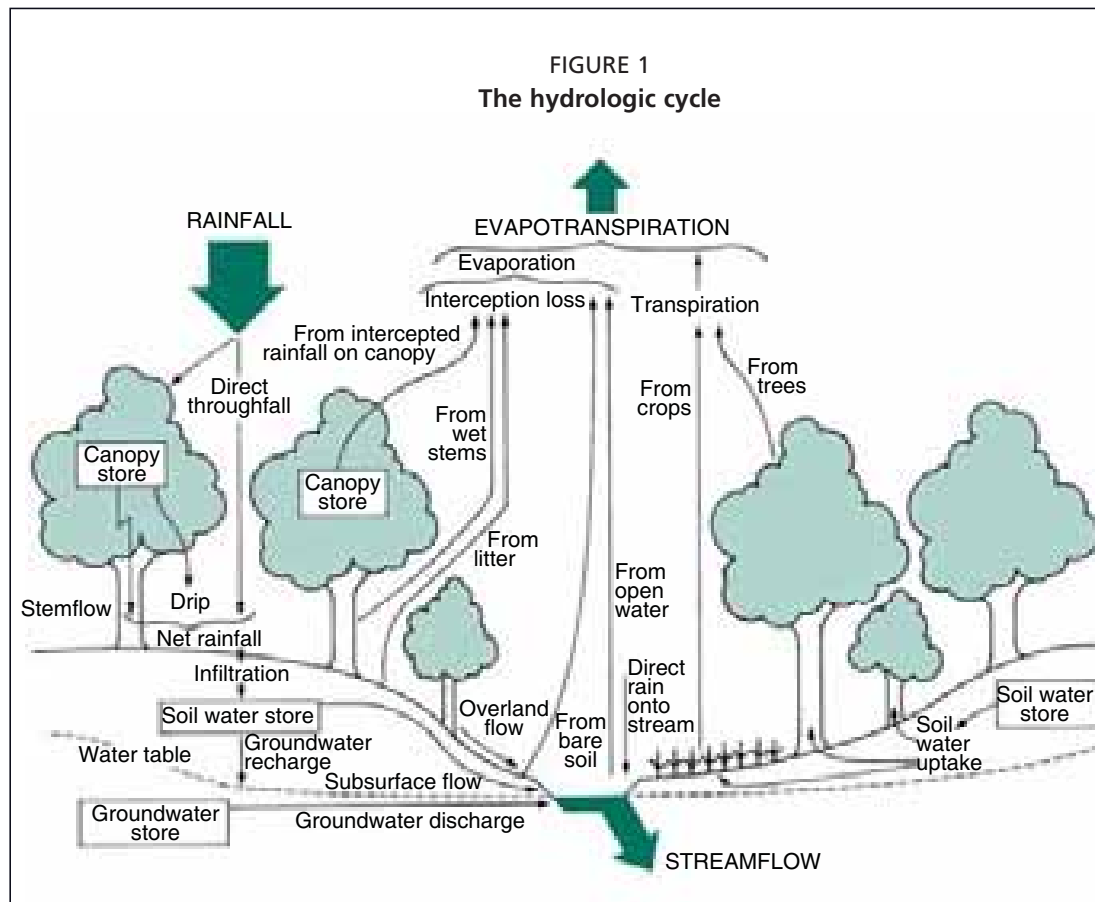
FIGURE 1
The hydrologic cycle

RAINFALL

EVAPOTRANSPIRATION

Evaporation

Interception loss

Transpiration

From intercepted rainfall on canopy

Direct throughfall

Canopy store

Canopy store

From wet stems

From litter

From crops

From trees

From open water

Stemflow

Drip

Net rainfall

Infiltration

Soil water store

Water table

Groundwater recharge

Overland flow

From bare soil

Direct rain onto stream

Soil water store

Soil water uptake

Subsurface flow

Groundwater store

Groundwater discharge

STREAMFLOW